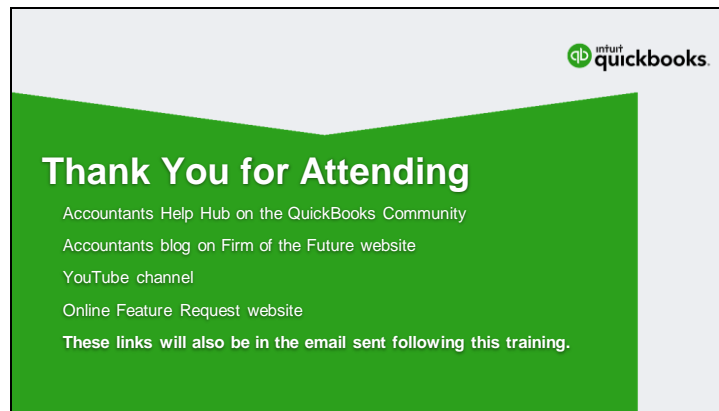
intuit quickbooks.

Thank You for Attending

Accountants Help Hub on the QuickBooks Community

Accountants blog on Firm of the Future website

YouTube channel

Online Feature Request website

These links will also be in the email sent following this training.